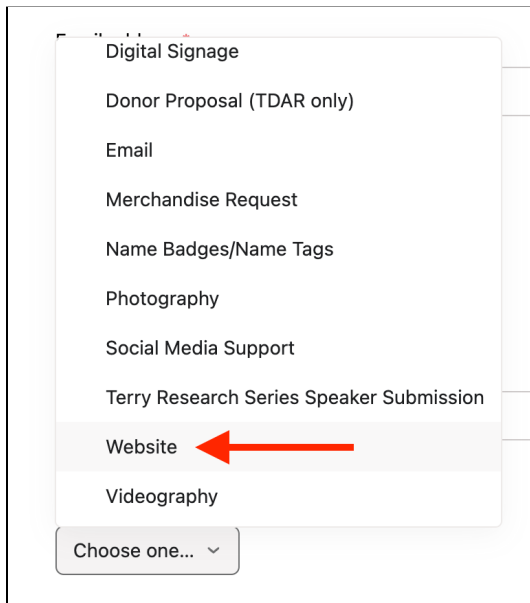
Digital Signage

Donor Proposal (TDAR only)

Email

Merchandise Request

Name Badges/Name Tags

Photography

Social Media Support

Terry Research Series Speaker Submission

Website

Videography

Choose one...